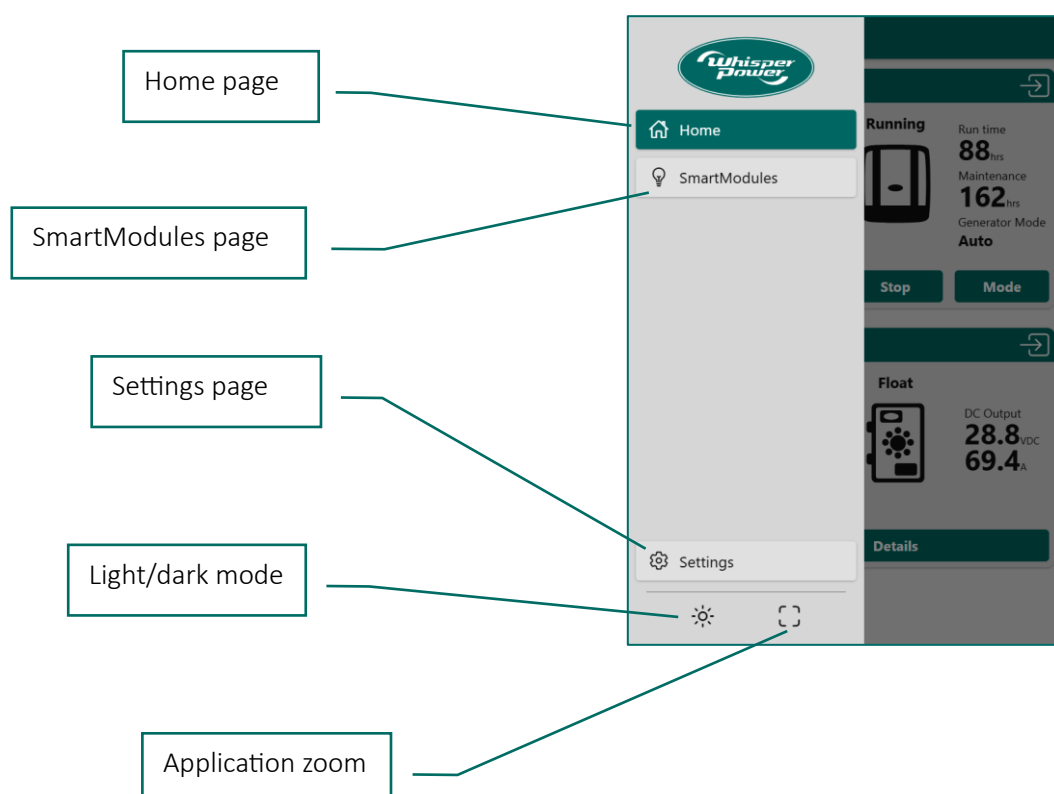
Home page

SmartModules page

Settings page

Light/dark mode

Application zoom

Whisper Power

Home

SmartModules

Settings

Running

Run time
88hrs
Maintenance
162hrs
Generator Mode
Auto

Stop
Mode

Float

DC Output
28.8VDC
69.4A

Details